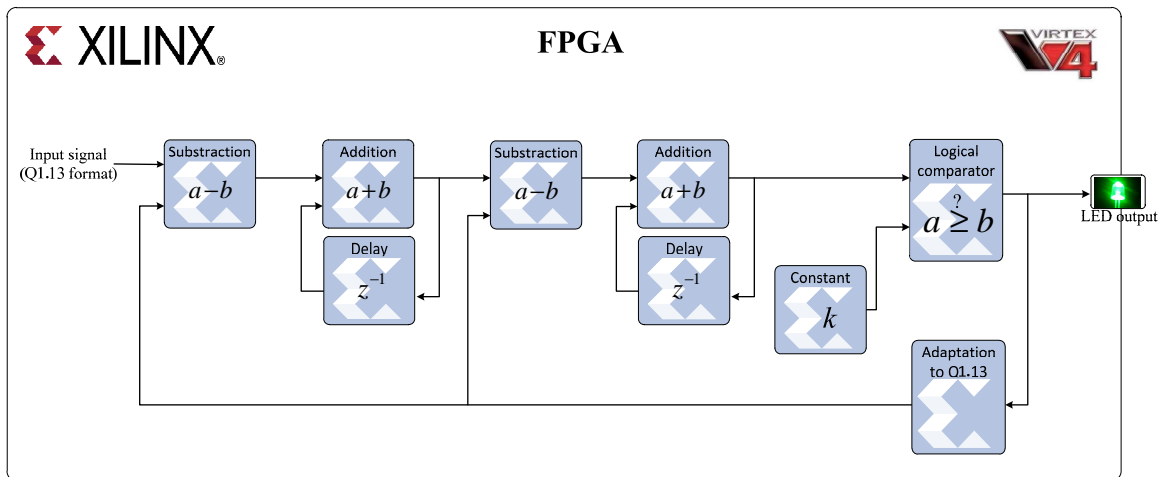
XILINX®

FPGA

VIRTEX 4

Input signal (Q1.13 format)

Substraction
$a-b$

Addition
$a+b$

Delay
$z^{-1}$

Substraction
$a-b$

Addition
$a+b$

Delay
$z^{-1}$

Logical comparator
$a \overset{?}{\geq} b$

Constant
$k$

LED output

Adaptation to Q1.13